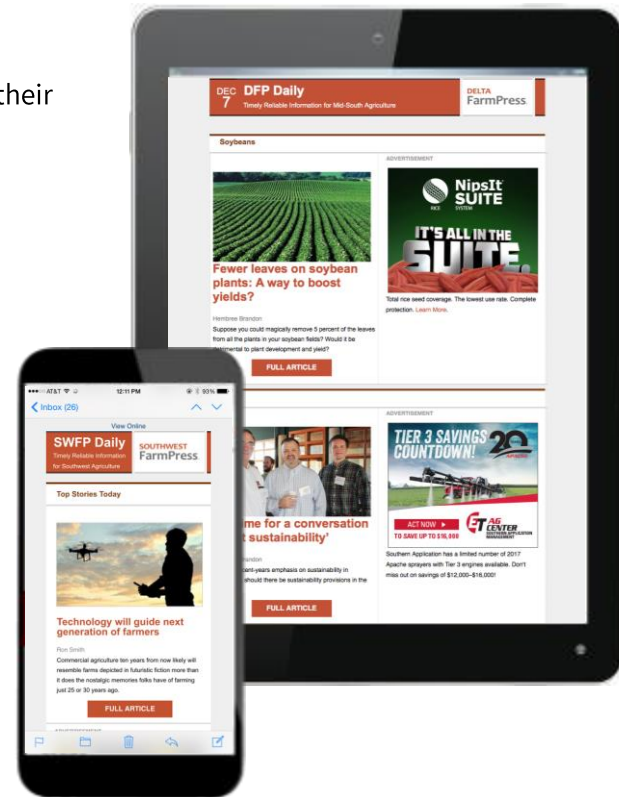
their

DEC 7 DFP Daily
Timely Reliable Information for Mid-South Agriculture
DELTA FarmPress

Soybeans

Fewer leaves on soybean plants: A way to boost yields?

Hembree Brandon
Suppose you could magically remove 5 percent of the leaves from all the plants in your soybean fields? Would it be detrimental to plant development and yield?

FULL ARTICLE

ADVERTISEMENT
NipsIt SUITE
RICE SYSTEM
IT'S ALL IN THE SUITE.
Total rice seed coverage. The lowest use rate. Complete protection. Learn More.

ADVERTISEMENT
TIER 3 SAVINGS COUNTDOWN!
20
ACT NOW
TO SAVE UP TO $16,000
ET AG CENTER
SOUTHERN APPLICATION MANAGEMENT
Southern Application has a limited number of 2017 Apache sprayers with Tier 3 engines available. Don't miss out on savings of $12,000-$16,000!

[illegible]me for a conversation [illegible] sustainability'
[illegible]randon
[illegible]ent-years emphasis on sustainability in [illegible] should there be sustainability provisions in the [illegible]

FULL ARTICLE

AT&T 12:11 PM 93%
Inbox (26)
View Online
SWFP Daily
Timely Reliable Information for Southwest Agriculture
SOUTHWEST FarmPress

Top Stories Today

Technology will guide next generation of farmers

Ron Smith
Commercial agriculture ten years from now likely will resemble farms depicted in futuristic fiction more than it does the nostalgic memories folks have of farming just 25 or 30 years ago.

FULL ARTICLE

ADVERTISEMENT